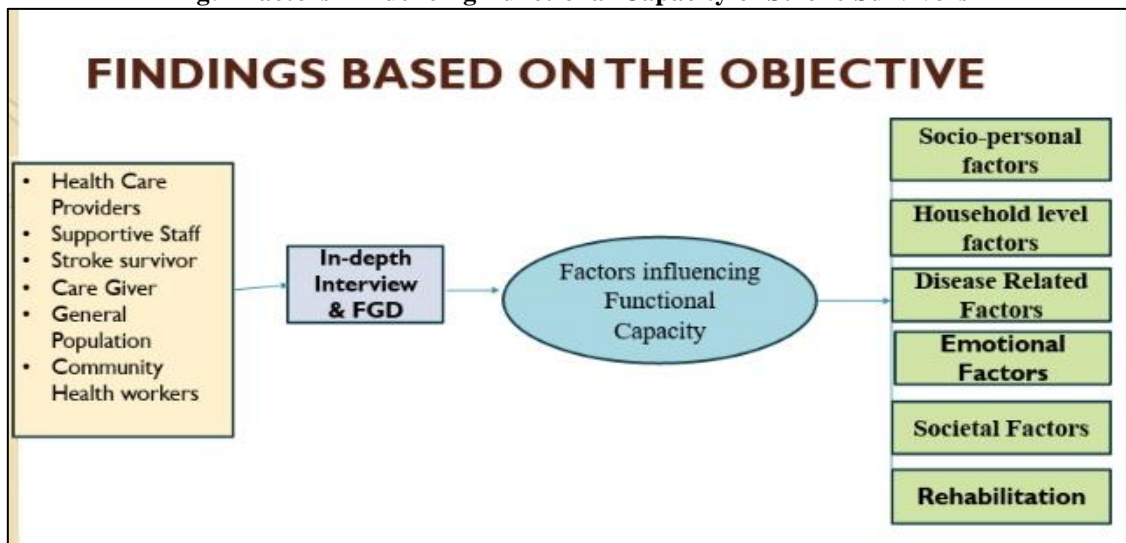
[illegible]

FINDINGS BASED ON THE OBJECTIVE

- Health Care Providers
- Supportive Staff
- Stroke survivor
- Care Giver
- General Population
- Community Health workers

In-depth Interview & FGD

Factors influencing Functional Capacity

Socio-personal factors

Household level factors

Disease Related Factors

Emotional Factors

Societal Factors

Rehabilitation